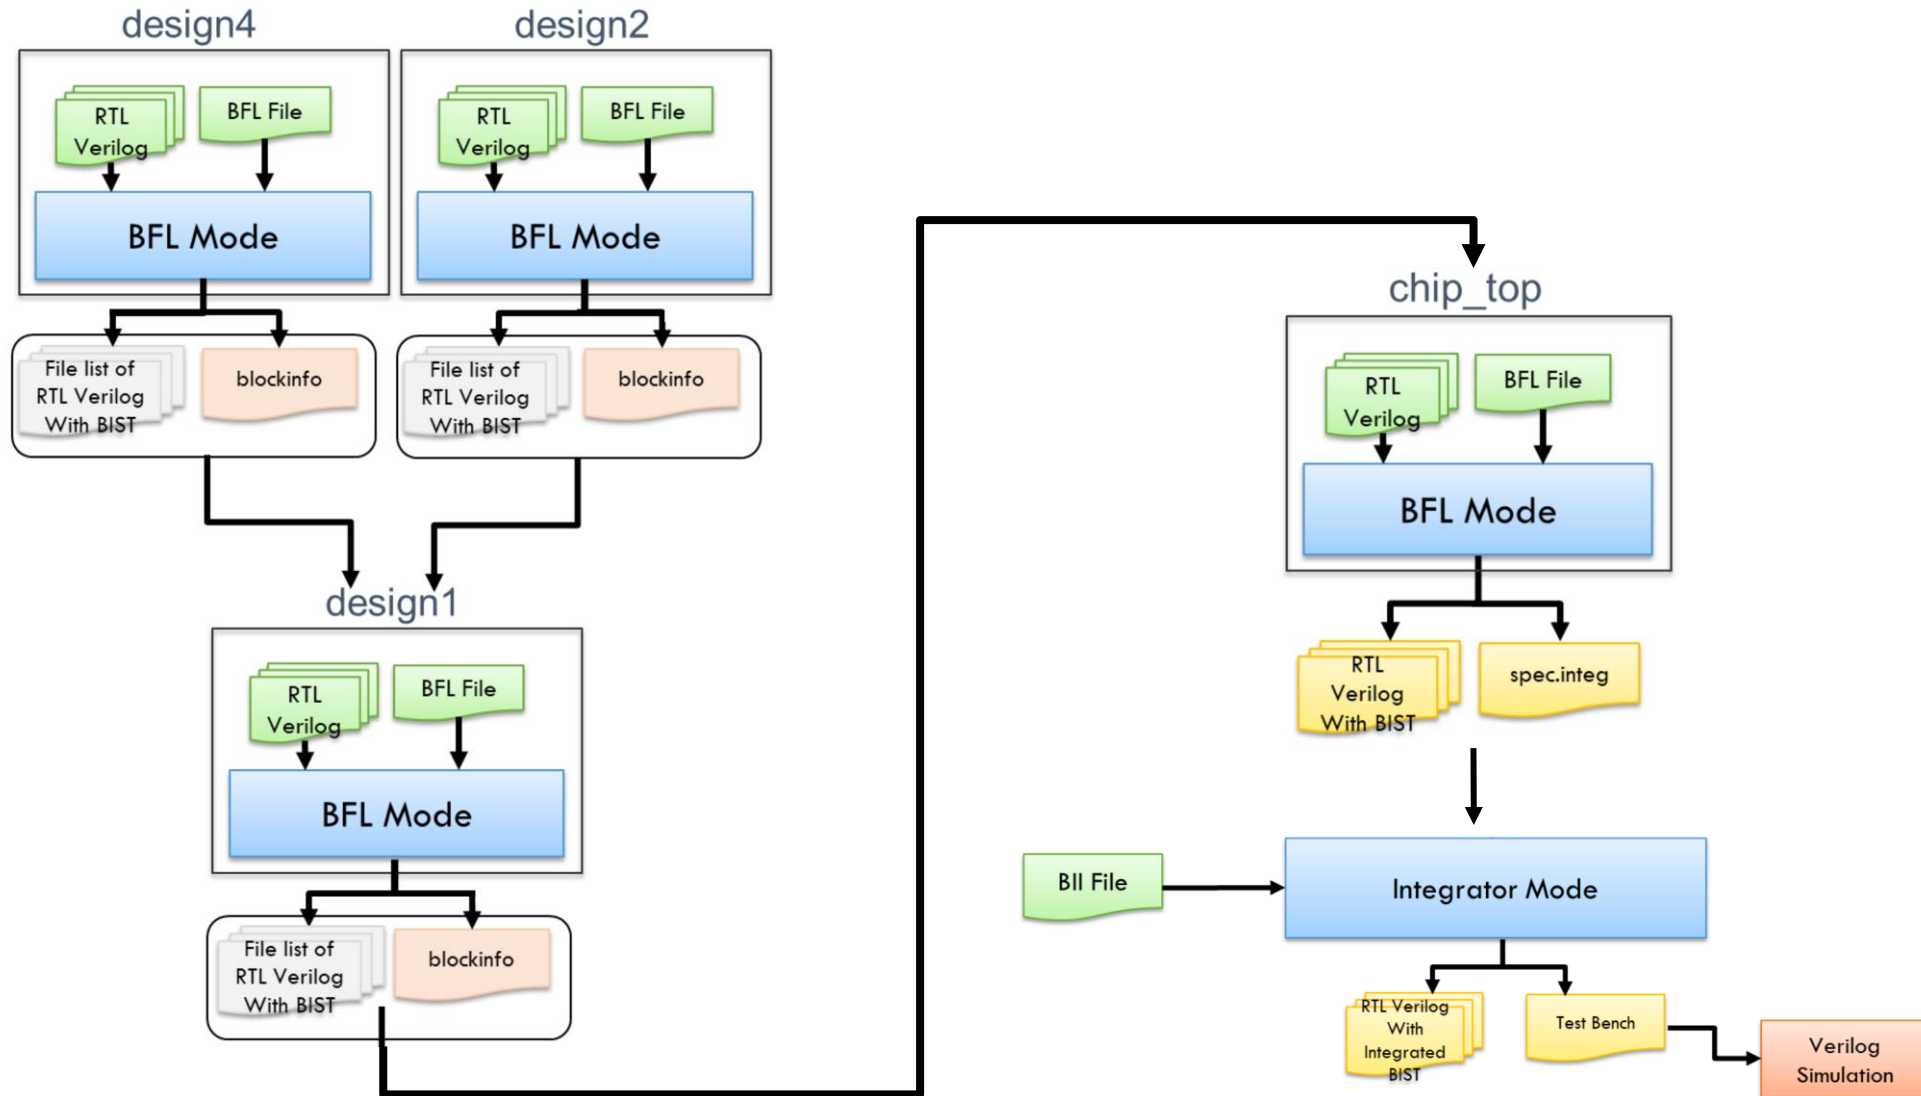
design4

RTL Verilog

BFL File

BFL Mode

File list of RTL Verilog With BIST

blockinfo

design2

RTL Verilog

BFL File

BFL Mode

File list of RTL Verilog With BIST

blockinfo

design1

RTL Verilog

BFL File

BFL Mode

File list of RTL Verilog With BIST

blockinfo

chip_top

RTL Verilog

BFL File

BFL Mode

RTL Verilog With BIST

spec.integ

BII File

Integrator Mode

RTL Verilog With Integrated BIST

Test Bench

Verilog Simulation